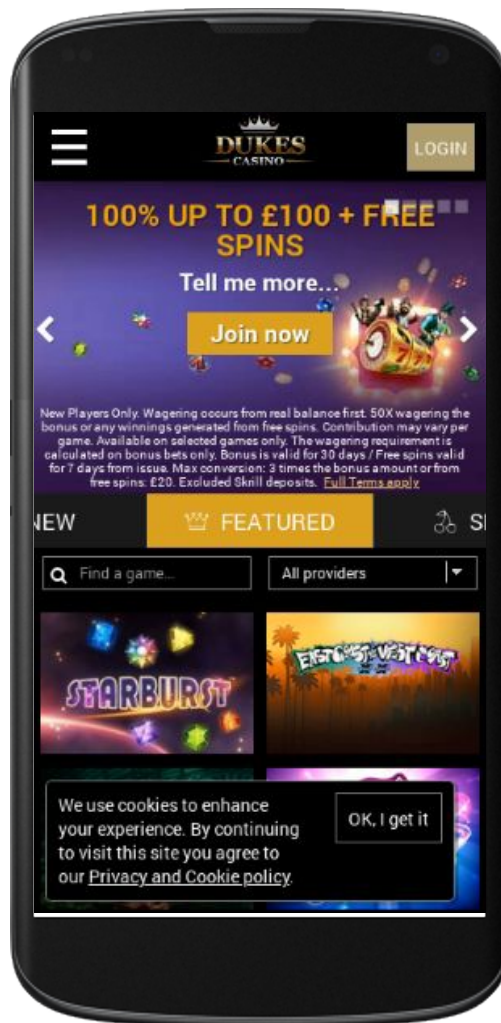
DUKES CASINO

LOGIN

100% UP TO £100 + FREE SPINS

Tell me more...

Join now

New Players Only. Wagering occurs from real balance first. 50X wagering the bonus or any winnings generated from free spins. Contribution may vary per game. Available on selected games only. The wagering requirement is calculated on bonus bets only. Bonus is valid for 30 days / Free spins valid for 7 days from issue. Max conversion: 3 times the bonus amount or from free spins: £20. Excluded Skrill deposits. Full Terms apply

NEW

FEATURED

SL

Find a game...

All providers

STARBURST

EAST COAST vs WEST COAST

We use cookies to enhance your experience. By continuing to visit this site you agree to our Privacy and Cookie policy.

OK, I get it